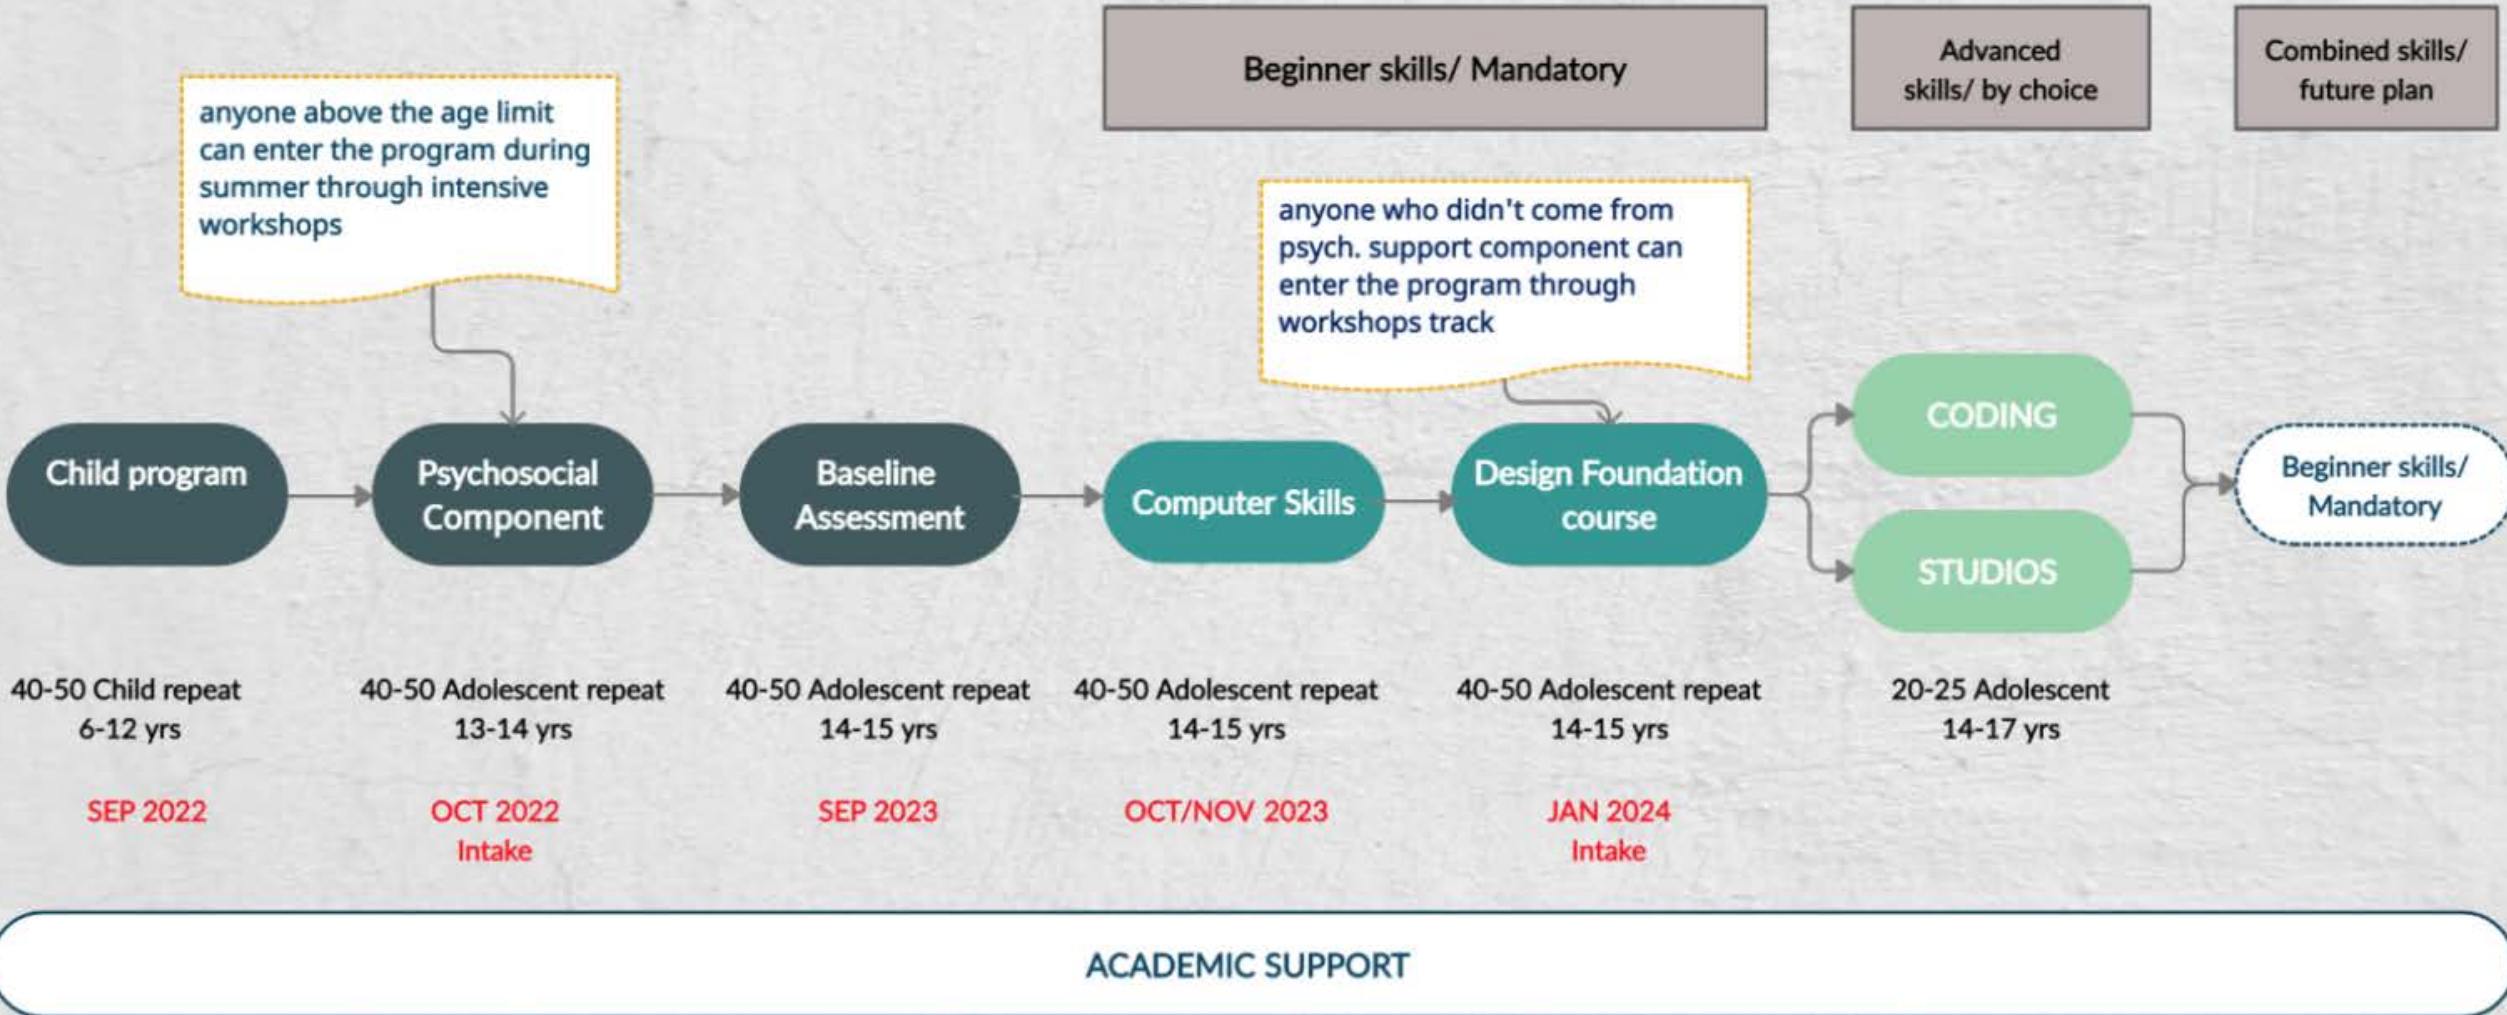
Beginner skills/ Mandatory

Advanced skills/ by choice

Combined skills/ future plan

anyone above the age limit can enter the program during summer through intensive workshops

anyone who didn't come from psych. support component can enter the program through workshops track

Child program

Psychosocial Component

Baseline Assessment

Computer Skills

Design Foundation course

CODING

STUDIOS

Beginner skills/ Mandatory

40-50 Child repeat
6-12 yrs

SEP 2022

40-50 Adolescent repeat
13-14 yrs

OCT 2022
Intake

40-50 Adolescent repeat
14-15 yrs

SEP 2023

40-50 Adolescent repeat
14-15 yrs

OCT/NOV 2023

40-50 Adolescent repeat
14-15 yrs

JAN 2024
Intake

20-25 Adolescent
14-17 yrs

ACADEMIC SUPPORT